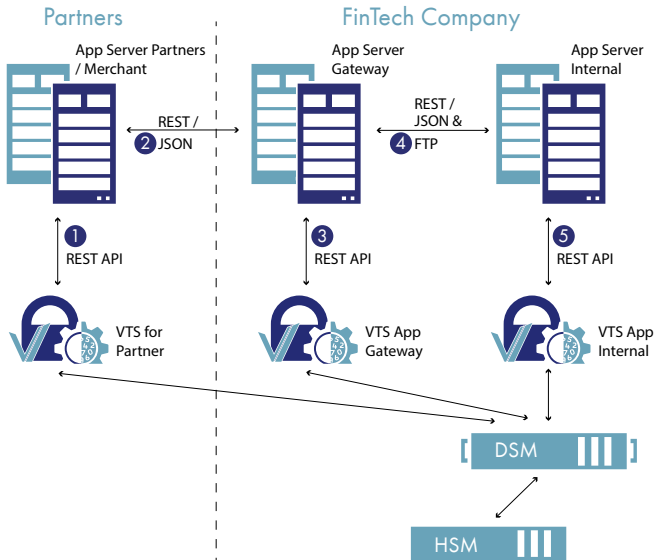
Partners

FinTech Company

App Server Partners / Merchant

App Server Gateway

App Server Internal

REST / 2 JSON

REST / JSON & 4 FTP

1 REST API

3 REST API

5 REST API

VTS for Partner

VTS App Gateway

VTS App Internal

DSM

HSM